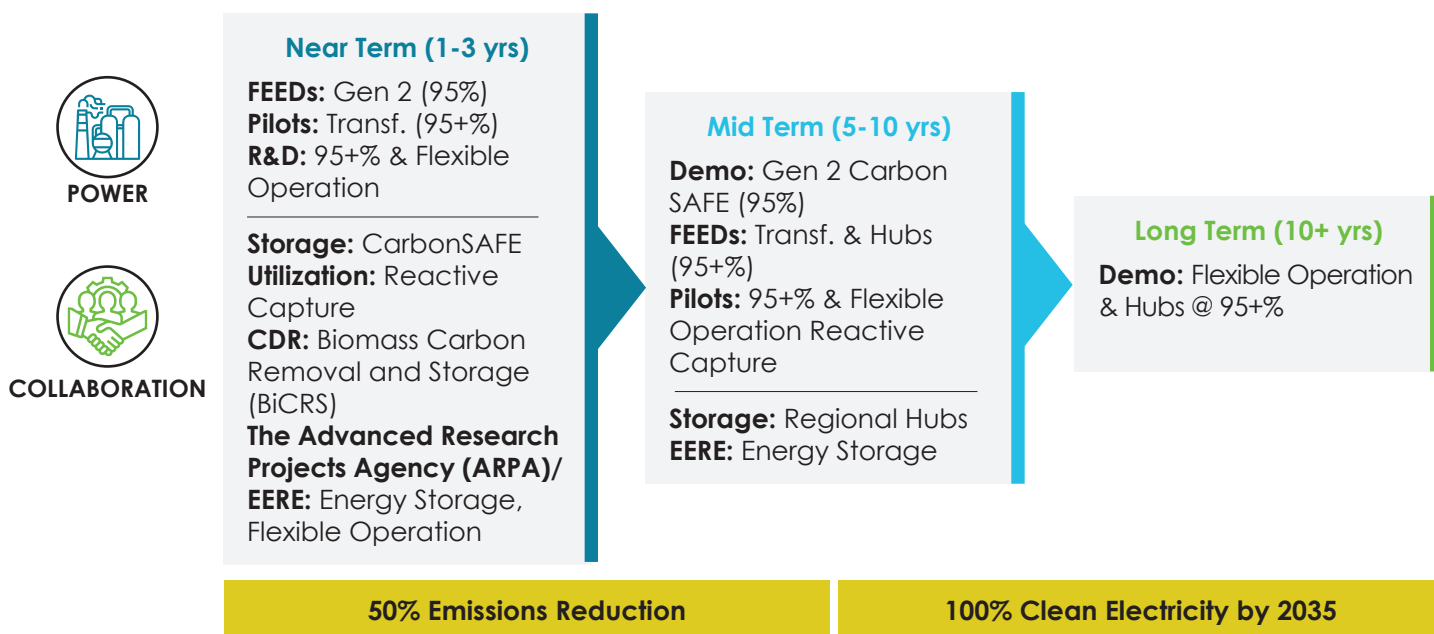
POWER

COLLABORATION

Near Term (1-3 yrs)

**FEEDs:** Gen 2 (95%)
**Pilots:** Transf. (95+%)
**R&D:** 95+% & Flexible Operation

**Storage:** CarbonSAFE
**Utilization:** Reactive Capture
**CDR:** Biomass Carbon Removal and Storage (BiCRS)
**The Advanced Research Projects Agency (ARPA)/ EERE:** Energy Storage, Flexible Operation

Mid Term (5-10 yrs)

**Demo:** Gen 2 Carbon SAFE (95%)
**FEEDs:** Transf. & Hubs (95+%)
**Pilots:** 95+% & Flexible Operation Reactive Capture

**Storage:** Regional Hubs
**EERE:** Energy Storage

Long Term (10+ yrs)

**Demo:** Flexible Operation & Hubs @ 95+%

50% Emissions Reduction

100% Clean Electricity by 2035